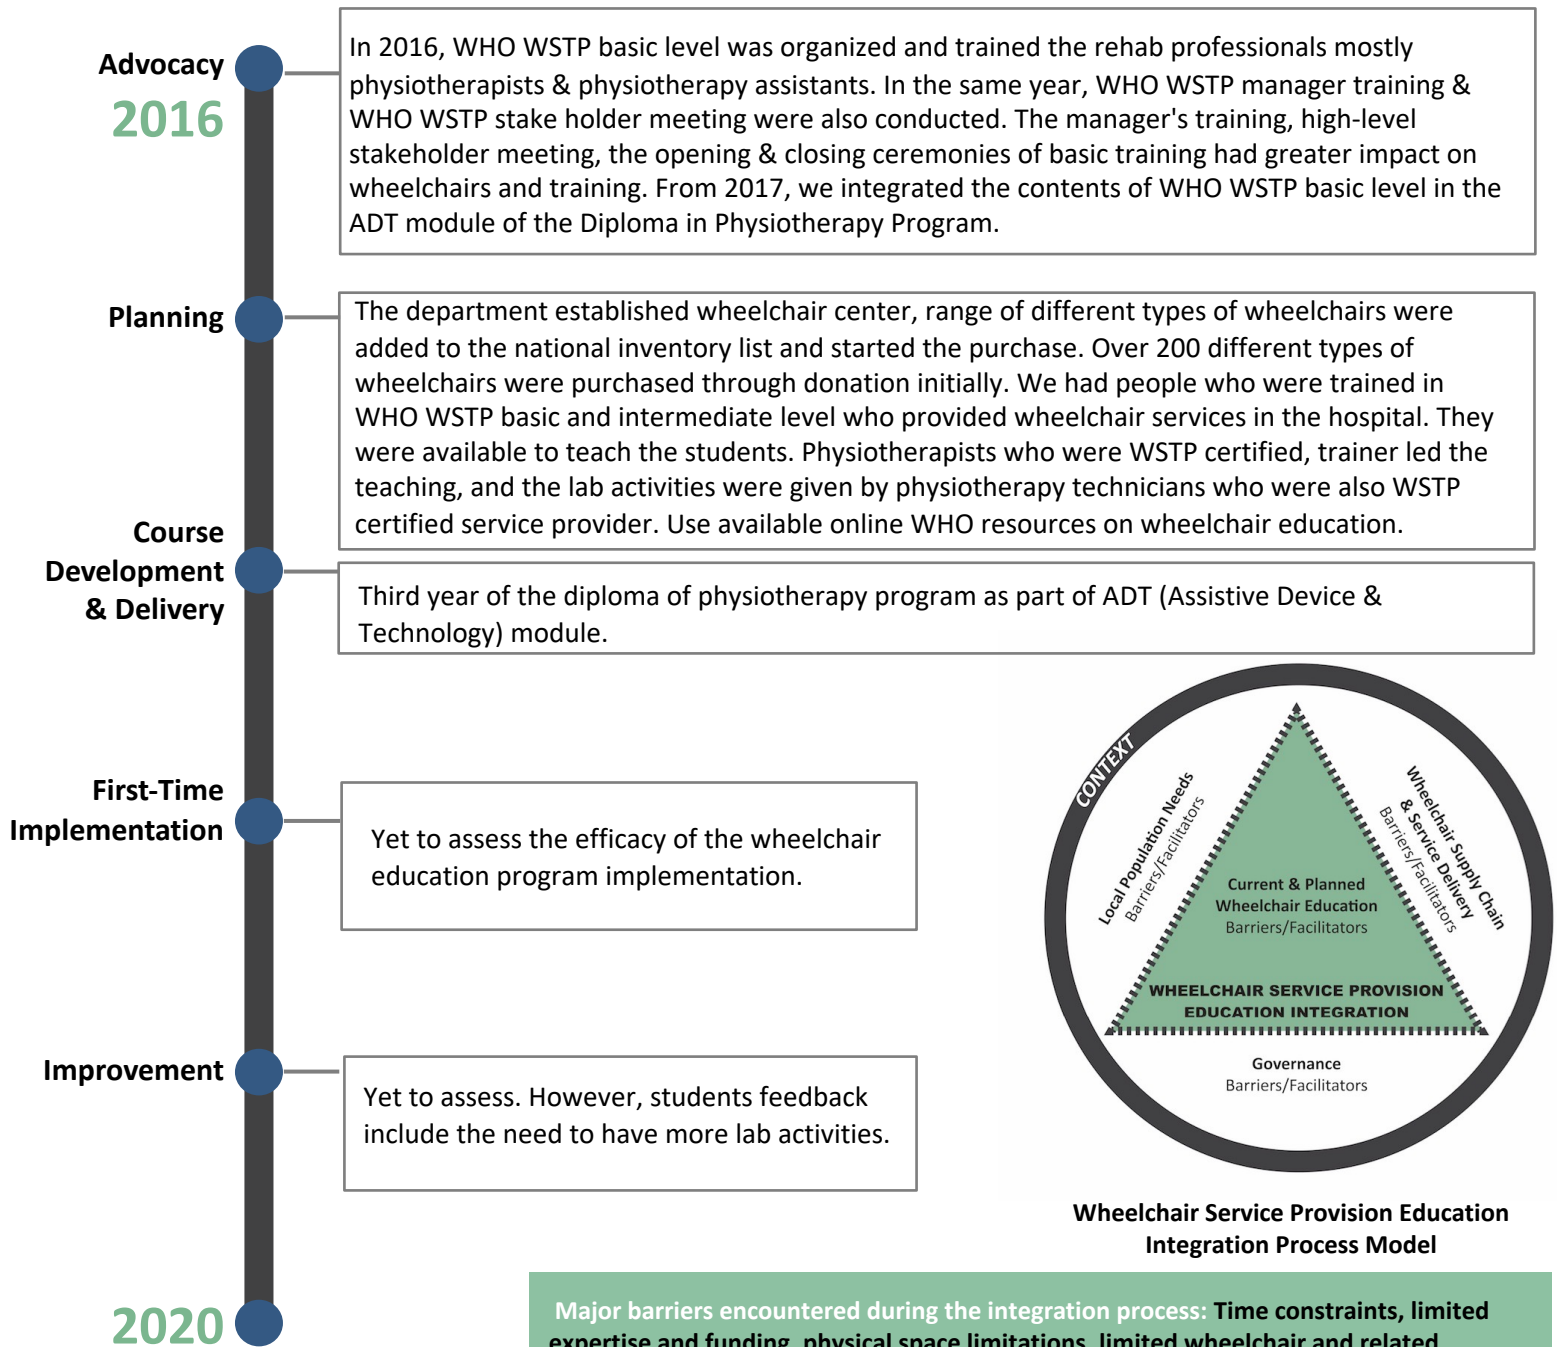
Advocacy
2016

In 2016, WHO WSTP basic level was organized and trained the rehab professionals mostly physiotherapists & physiotherapy assistants. In the same year, WHO WSTP manager training & WHO WSTP stake holder meeting were also conducted. The manager's training, high-level stakeholder meeting, the opening & closing ceremonies of basic training had greater impact on wheelchairs and training. From 2017, we integrated the contents of WHO WSTP basic level in the ADT module of the Diploma in Physiotherapy Program.

Planning

The department established wheelchair center, range of different types of wheelchairs were added to the national inventory list and started the purchase. Over 200 different types of wheelchairs were purchased through donation initially. We had people who were trained in WHO WSTP basic and intermediate level who provided wheelchair services in the hospital. They were available to teach the students. Physiotherapists who were WSTP certified, trainer led the teaching, and the lab activities were given by physiotherapy technicians who were also WSTP certified service provider. Use available online WHO resources on wheelchair education.

Course Development & Delivery

Third year of the diploma of physiotherapy program as part of ADT (Assistive Device & Technology) module.

First-Time Implementation

Yet to assess the efficacy of the wheelchair education program implementation.

Improvement

Yet to assess. However, students feedback include the need to have more lab activities.

CONTEXT
Local Population Needs
Barriers/Facilitators
Wheelchair Supply Chain & Service Delivery
Barriers/Facilitators
Current & Planned Wheelchair Education
Barriers/Facilitators
WHEELCHAIR SERVICE PROVISION EDUCATION INTEGRATION
Governance
Barriers/Facilitators

Wheelchair Service Provision Education Integration Process Model

2020

Major barriers encountered during the integration process: Time constraints, limited expertise and funding, physical space limitations, limited wheelchair and related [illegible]